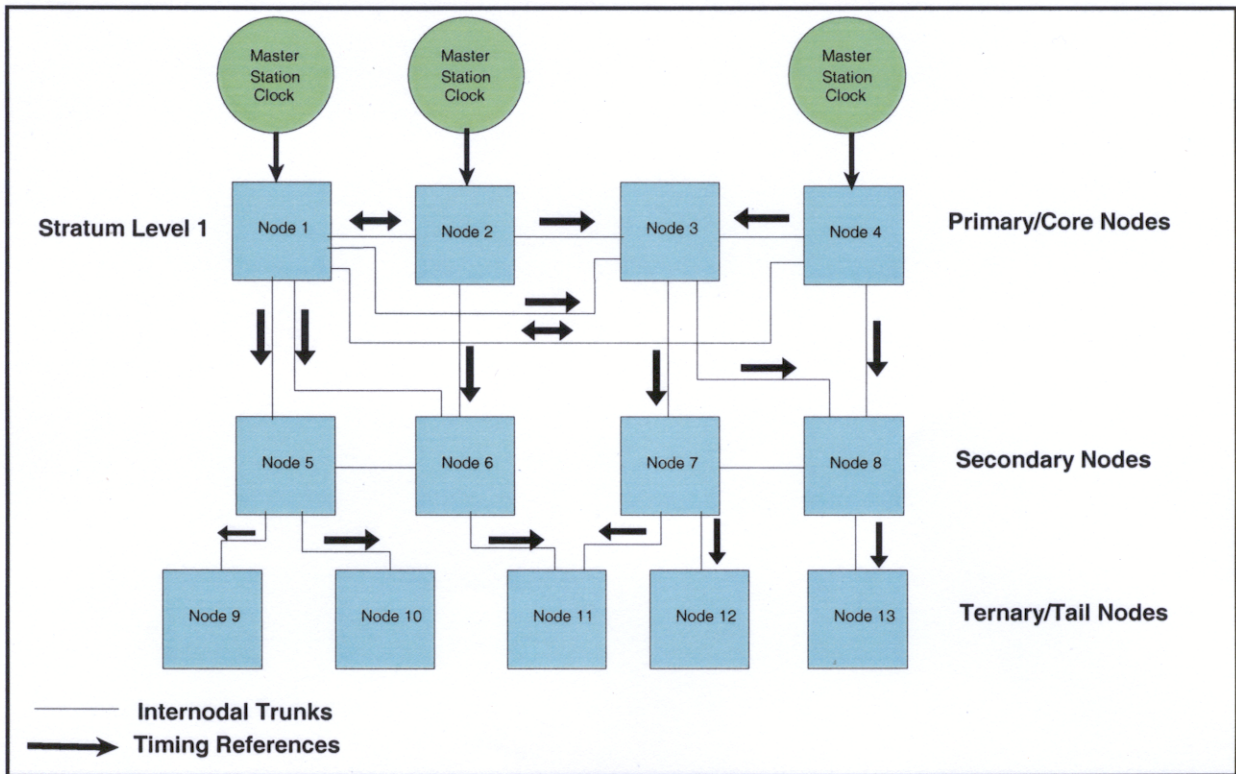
Master Station Clock

Master Station Clock

Master Station Clock

Stratum Level 1

Node 1

Node 2

Node 3

Node 4

Primary/Core Nodes

Node 5

Node 6

Node 7

Node 8

Secondary Nodes

Node 9

Node 10

Node 11

Node 12

Node 13

Ternary/Tail Nodes

Internodal Trunks

Timing References